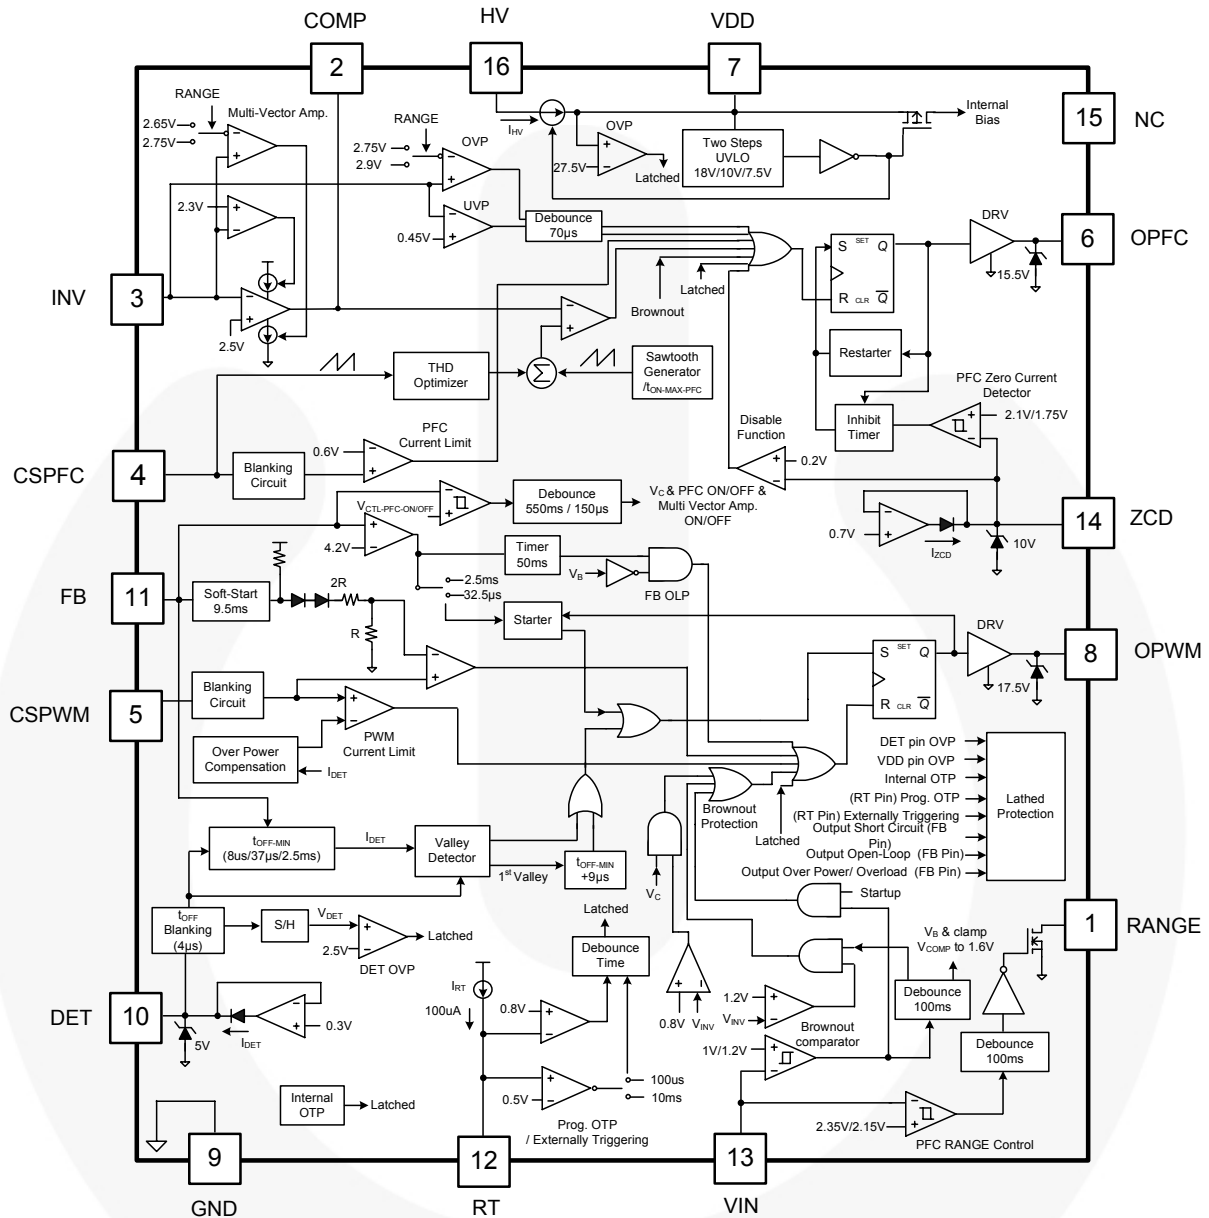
COMP
HV
VDD
2
16
7
15
NC
RANGE
Multi-Vector Amp.
2.65V
2.75V
RANGE
OVP
2.75V
2.9V
$I_{HV}$
OVP
27.5V
Latched
Two Steps UVLO 18V/10V/7.5V
Internal Bias
2.3V
UVP
0.45V
Debounce 70μs
DRV
6
OPFC
S SET Q
R CLR $\overline{Q}$
15.5V
INV
3
Latched
Brownout
2.5V
Restarter
THD Optimizer
Sawtooth Generator /$t_{ON-MAX-PFC}$
PFC Zero Current Detector
2.1V/1.75V
Disable Function
Inhibit Timer
PFC Current Limit
0.6V
0.2V
CSPFC
4
Blanking Circuit
$V_{CTL-PFC-ON/OFF}$
Debounce 550ms / 150μs
$V_C$ & PFC ON/OFF & Multi Vector Amp. ON/OFF
0.7V
14
ZCD
$I_{ZCD}$
10V
4.2V
Timer 50ms
$V_B$
FB OLP
FB
11
Soft-Start 9.5ms
2R
R
2.5ms
32.5μs
Starter
DRV
8
OPWM
S SET Q
R CLR $\overline{Q}$
17.5V
CSPWM
5
Blanking Circuit
Over Power Compensation
$I_{DET}$
PWM Current Limit
DET pin OVP
VDD pin OVP
Internal OTP
(RT Pin) Prog. OTP
(RT Pin) Externally Triggering
Output Short Circuit (FB Pin)
Output Open-Loop (FB Pin)
Output Over Power/ Overload (FB Pin)
Lathed Protection
Brownout Protection
Latched
$t_{OFF-MIN}$ (8us/37μs/2.5ms)
$I_{DET}$
Valley Detector
$1^{st}$ Valley
$t_{OFF-MIN}$ +9μs
$V_C$
Startup
$t_{OFF}$ Blanking (4μs)
S/H
$V_{DET}$
2.5V
Latched
DET OVP
Latched
Debounce Time
$V_B$ & clamp $V_{COMP}$ to 1.6V
1
RANGE
DET
10
5V
$I_{DET}$
0.3V
$I_{RT}$
100uA
0.8V
0.8V
$V_{INV}$
1.2V
$V_{INV}$
Brownout comparator
Debounce 100ms
Debounce 100ms
1V/1.2V
0.5V
100us
10ms
Prog. OTP / Externally Triggering
Internal OTP
Latched
2.35V/2.15V
PFC RANGE Control
9
12
13
GND
RT
VIN